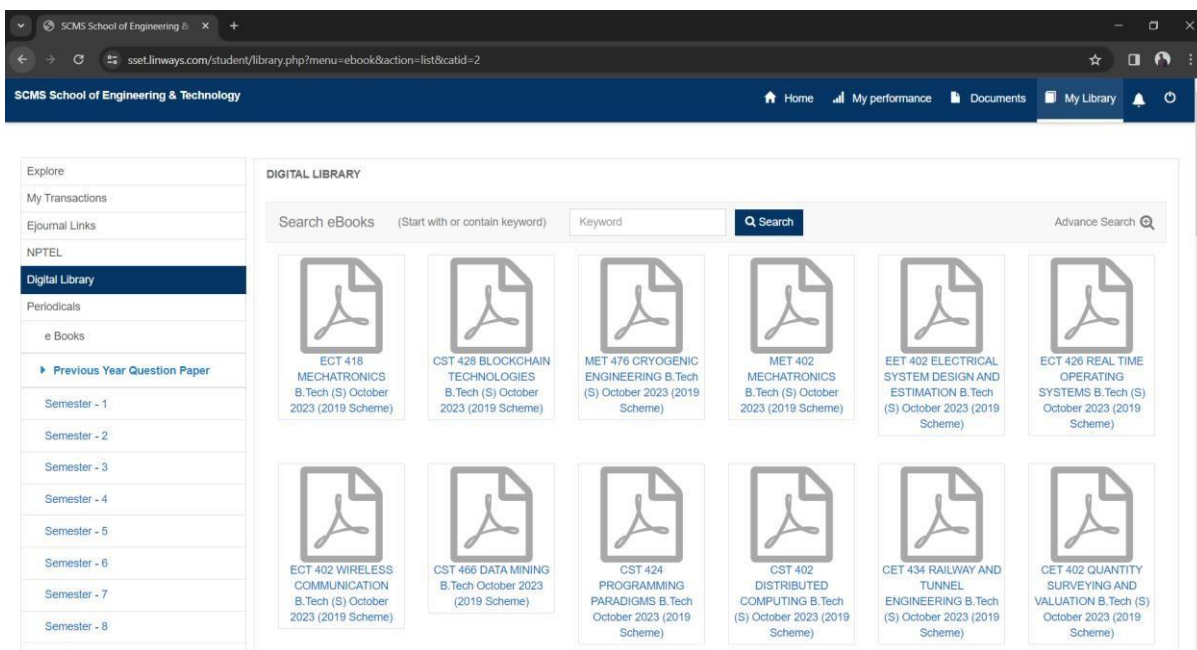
SCMS School of Engineering &

sset.linways.com/student/library.php?menu=ebook&action=list&catid=2

SCMS School of Engineering & Technology

Home My performance Documents My Library

Explore
My Transactions
Ejournal Links
NPTEL
Digital Library
Periodicals
e Books
Previous Year Question Paper
Semester - 1
Semester - 2
Semester - 3
Semester - 4
Semester - 5
Semester - 6
Semester - 7
Semester - 8

DIGITAL LIBRARY

Search eBooks (Start with or contain keyword) Keyword Search Advance Search

ECT 418 MECHATRONICS B.Tech (S) October 2023 (2019 Scheme)

CST 428 BLOCKCHAIN TECHNOLOGIES B.Tech (S) October 2023 (2019 Scheme)

MET 476 CRYOGENIC ENGINEERING B.Tech (S) October 2023 (2019 Scheme)

MET 402 MECHATRONICS B.Tech (S) October 2023 (2019 Scheme)

EET 402 ELECTRICAL SYSTEM DESIGN AND ESTIMATION B.Tech (S) October 2023 (2019 Scheme)

ECT 426 REAL TIME OPERATING SYSTEMS B.Tech (S) October 2023 (2019 Scheme)

ECT 402 WIRELESS COMMUNICATION B.Tech (S) October 2023 (2019 Scheme)

CST 466 DATA MINING B.Tech October 2023 (2019 Scheme)

CST 424 PROGRAMMING PARADIGMS B.Tech October 2023 (2019 Scheme)

CST 402 DISTRIBUTED COMPUTING B.Tech (S) October 2023 (2019 Scheme)

CET 434 RAILWAY AND TUNNEL ENGINEERING B.Tech (S) October 2023 (2019 Scheme)

CET 402 QUANTITY SURVEYING AND VALUATION B.Tech (S) October 2023 (2019 Scheme)